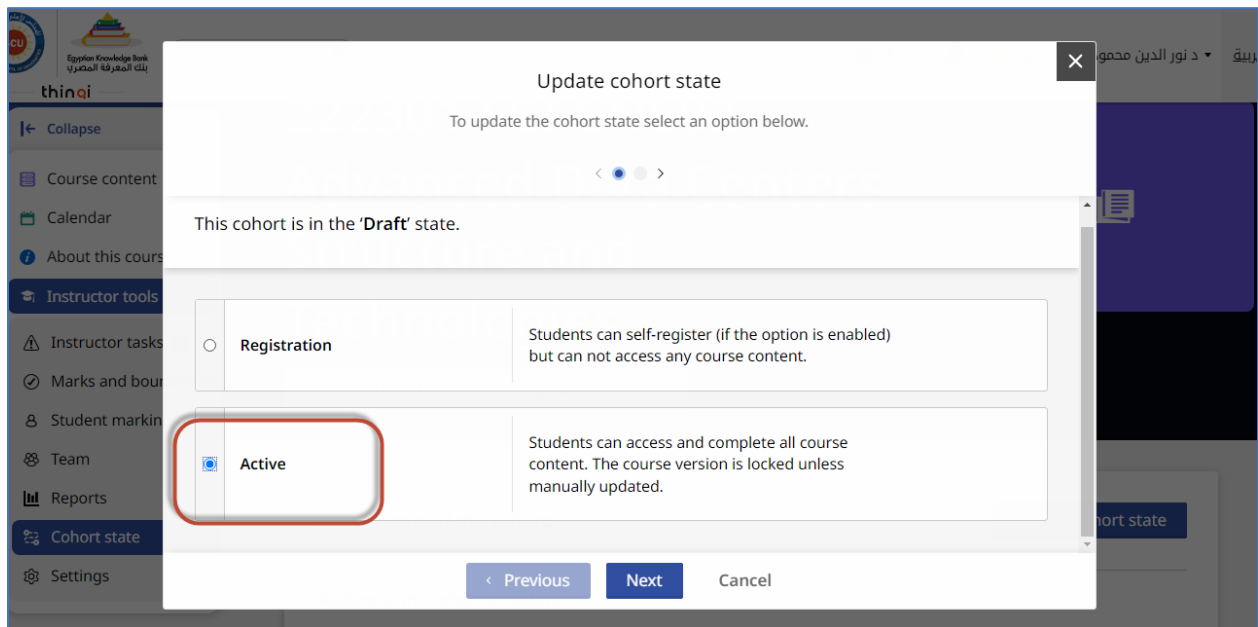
CU

Egyptian Knowledge Bank
بنك المعرفة المصري

thinqi

Collapse

Course content

Calendar

About this cours

Instructor tools

Instructor tasks

Marks and bour

Student markin

Team

Reports

Cohort state

Settings

د نور الدين محمو

عربية

Update cohort state

To update the cohort state select an option below.

This cohort is in the ‘**Draft**’ state.

| | | |
|---|---|---|
| ○ | **Registration** | Students can self-register (if the option is enabled) but can not access any course content. |
| ◉ | **Active** | Students can access and complete all course content. The course version is locked unless manually updated. |

ort state

‹ Previous

Next

Cancel